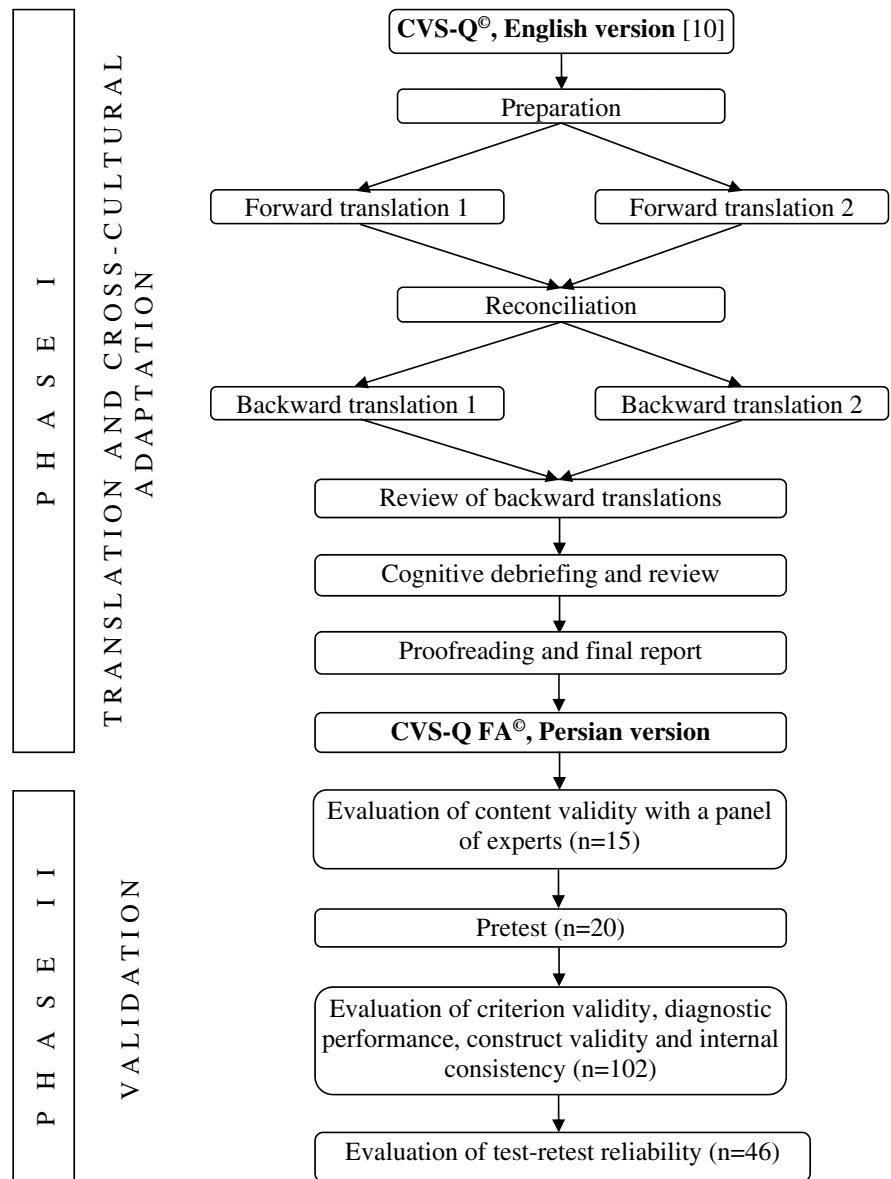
PHASE I

TRANSLATION AND CROSS-CULTURAL ADAPTATION

CVS-Q$^{©}$, English version [10]

Preparation

Forward translation 1

Forward translation 2

Reconciliation

Backward translation 1

Backward translation 2

Review of backward translations

Cognitive debriefing and review

Proofreading and final report

CVS-Q FA$^{©}$, Persian version

PHASE II

VALIDATION

Evaluation of content validity with a panel of experts (n=15)

Pretest (n=20)

Evaluation of criterion validity, diagnostic performance, construct validity and internal consistency (n=102)

Evaluation of test-retest reliability (n=46)